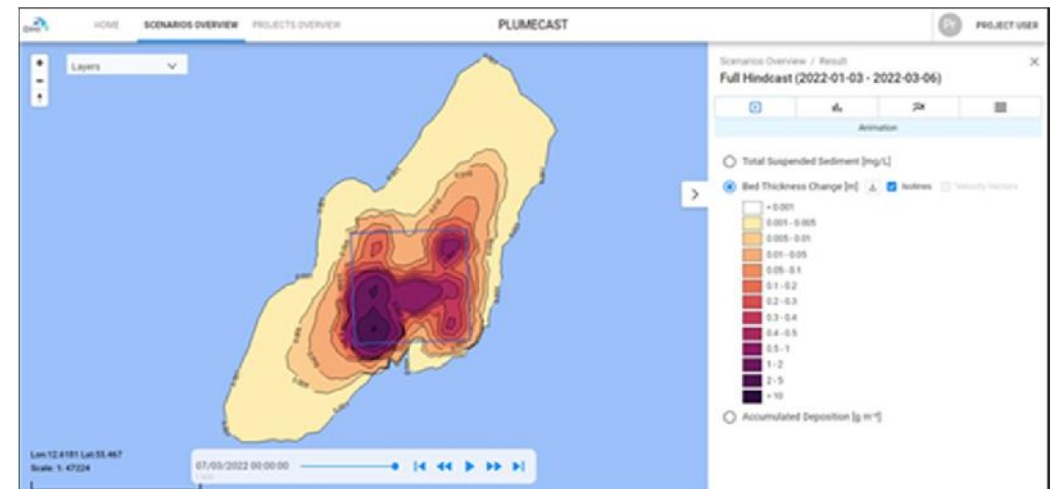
DHI

HOME SCENARIOS OVERVIEW PROJECTS OVERVIEW

PLUMECAST

PU PROJECT USER

Layers

Scenarios Overview / Result

Full Hindcast (2022-01-03 - 2022-03-06)

Animation

Total Suspended Sediment [mg/L]

Bed Thickness Change [m] Isolines Velocity Vectors

< 0.001
0.001 - 0.005
0.005 - 0.01
0.01 - 0.05
0.05 - 0.1
0.1 - 0.2
0.2 - 0.3
0.3 - 0.4
0.4 - 0.5
0.5 - 1
1 - 2
2 - 5
> 10

Accumulated Deposition [g m⁻²]

Lon:12.6181 Lat:55.467
Scale: 1: 47224

07/03/2022 00:00:00